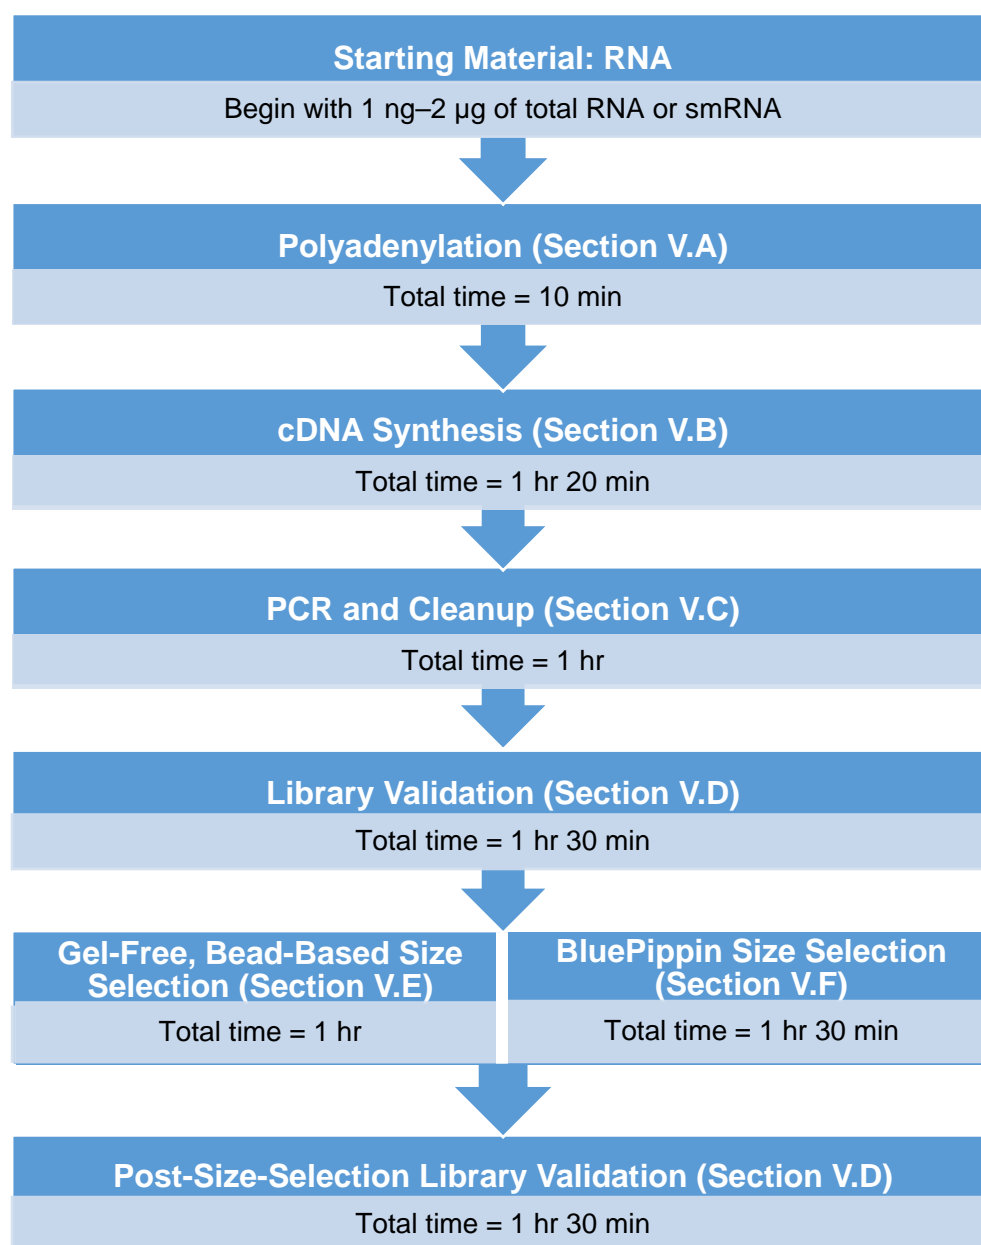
Starting Material: RNA

Begin with 1 ng–2 µg of total RNA or smRNA

Polyadenylation (Section V.A)

Total time = 10 min

cDNA Synthesis (Section V.B)

Total time = 1 hr 20 min

PCR and Cleanup (Section V.C)

Total time = 1 hr

Library Validation (Section V.D)

Total time = 1 hr 30 min

Gel-Free, Bead-Based Size Selection (Section V.E)

Total time = 1 hr

BluePippin Size Selection (Section V.F)

Total time = 1 hr 30 min

Post-Size-Selection Library Validation (Section V.D)

Total time = 1 hr 30 min